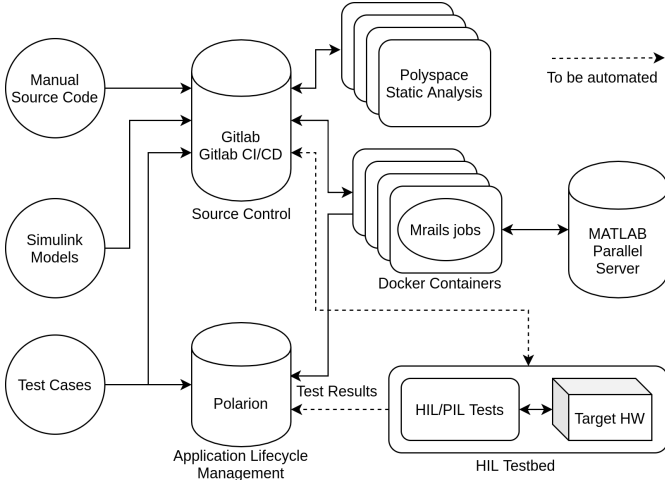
Manual Source Code

Gitlab Gitlab CI/CD

Source Control

Polyspace Static Analysis

To be automated

Simulink Models

Mrails jobs

Docker Containers

MATLAB Parallel Server

Test Cases

Polarion

Application Lifecycle Management

Test Results

HIL/PIL Tests

Target HW

HIL Testbed